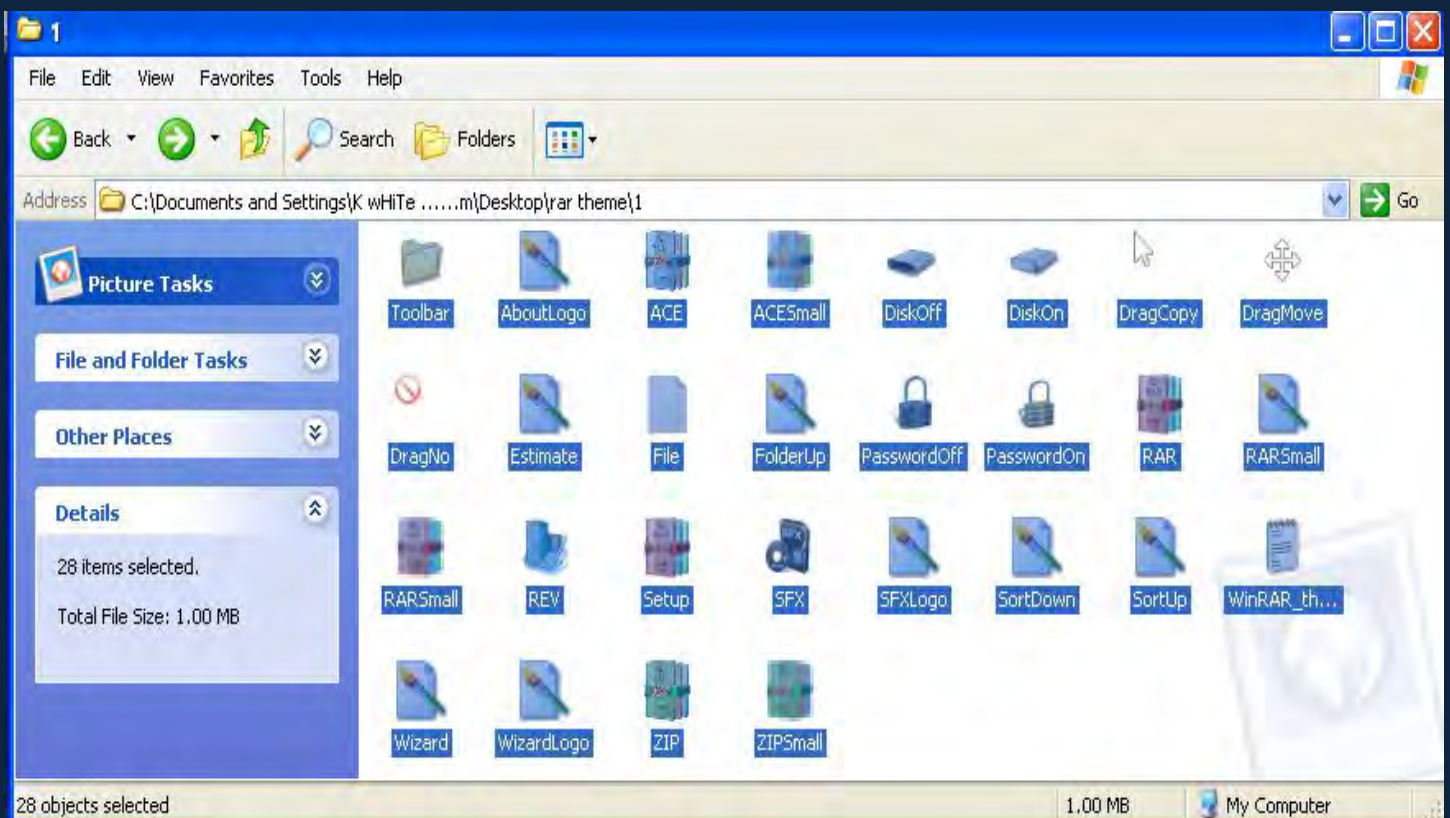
1

File Edit View Favorites Tools Help

Back Search Folders

Address C:\Documents and Settings\K wHiTe ……m\Desktop\rar theme\1 Go

Picture Tasks

File and Folder Tasks

Other Places

Details

28 items selected.

Total File Size: 1.00 MB

Toolbar AboutLogo ACE ACESmall DiskOff DiskOn DragCopy DragMove

DragNo Estimate File FolderUp PasswordOff PasswordOn RAR RARSmall

RARSmall REV Setup SFX SFXLogo SortDown SortUp WinRAR_th...

Wizard WizardLogo ZIP ZIPSmall

28 objects selected 1.00 MB My Computer